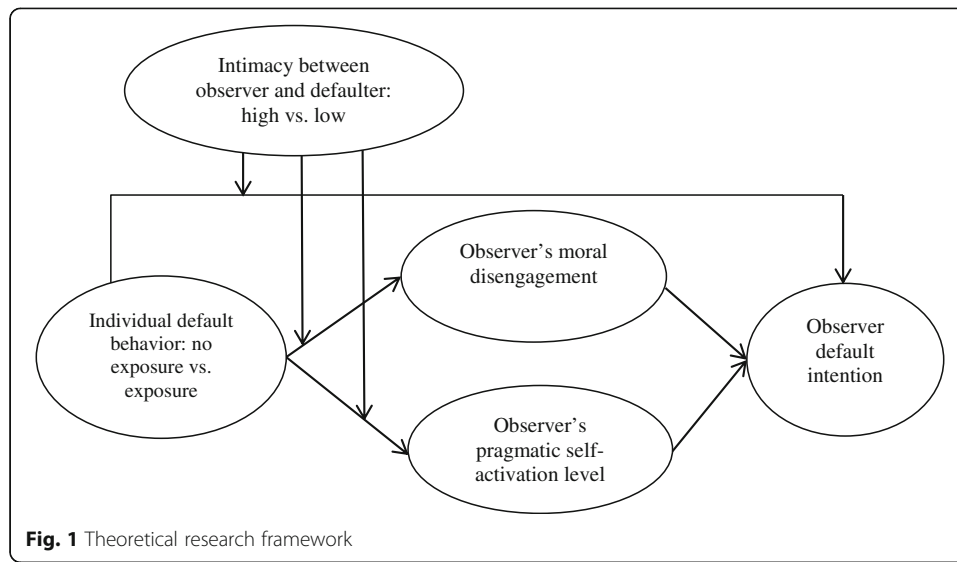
Intimacy between observer and defaulter: high vs. low

Observer's moral disengagement

Individual default behavior: no exposure vs. exposure

Observer default intention

Observer's pragmatic self-activation level

**Fig. 1** Theoretical research framework